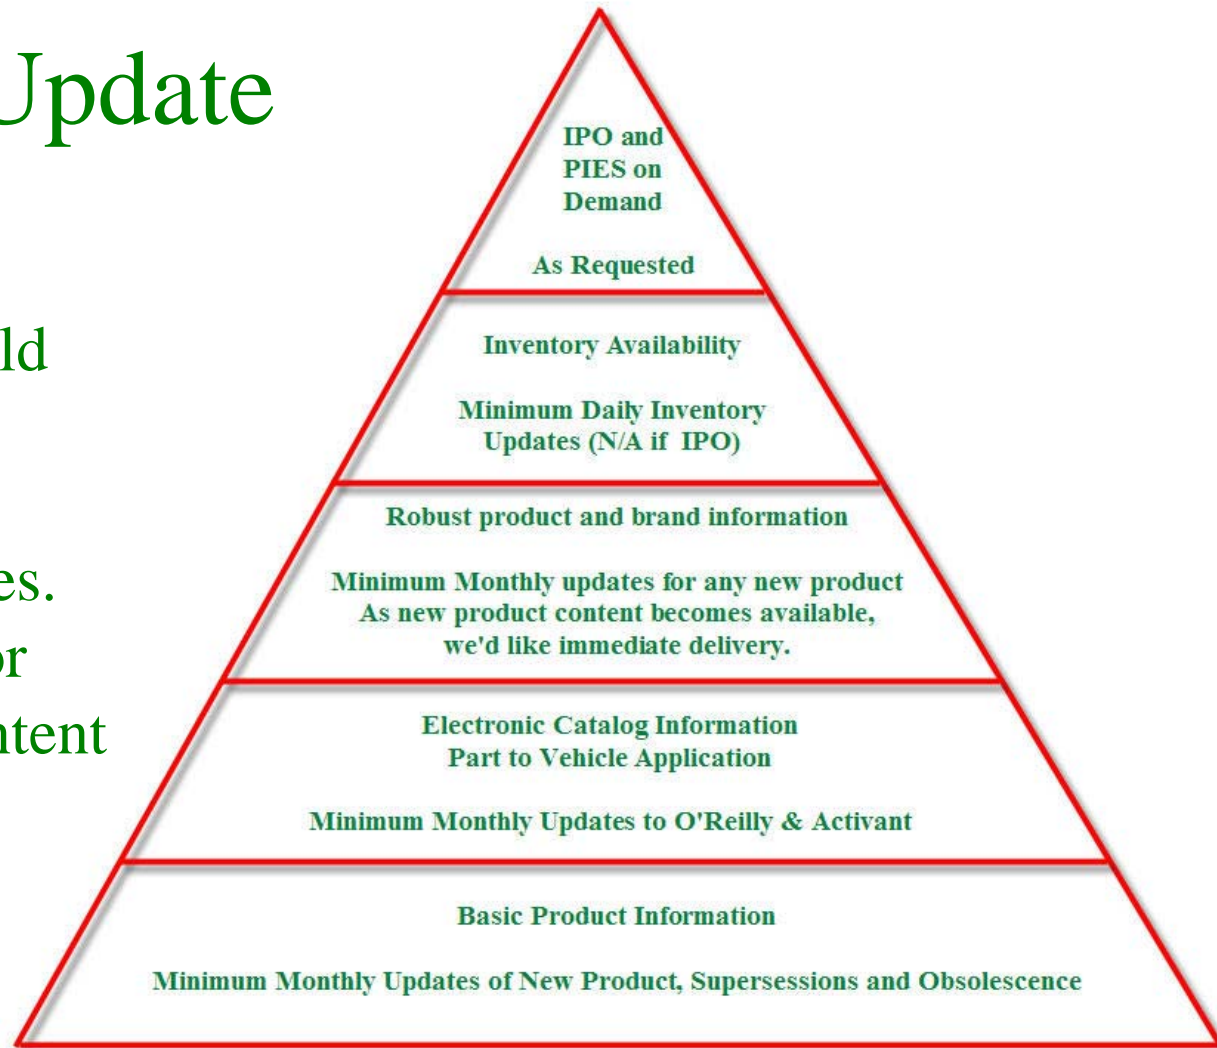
Jpdate

ld

es.
or
ntent

IPO and PIES on Demand

As Requested

Inventory Availability

Minimum Daily Inventory Updates (N/A if IPO)

Robust product and brand information

Minimum Monthly updates for any new product As new product content becomes available, we'd like immediate delivery.

Electronic Catalog Information Part to Vehicle Application

Minimum Monthly Updates to O'Reilly & Activant

Basic Product Information

Minimum Monthly Updates of New Product, Supersessions and Obsolescence